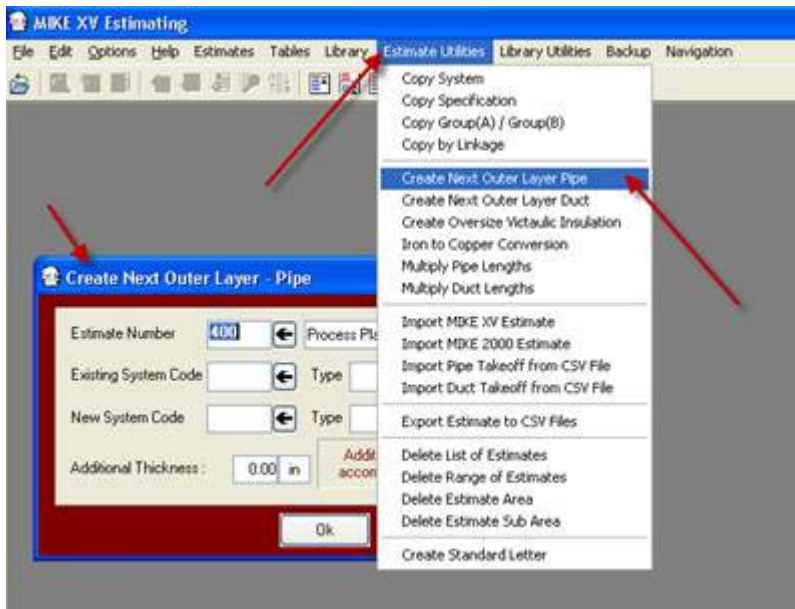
MIKE XV Estimating

File Edit Options Help Estimates Tables Library Estimate Utilities Library Utilities Backup Navigation

Copy System
Copy Specification
Copy Group(A) / Group(B)
Copy by Linkage
Create Next Outer Layer Pipe
Create Next Outer Layer Duct
Create Oversize Victaulic Insulation
Iron to Copper Conversion
Multiply Pipe Lengths
Multiply Duct Lengths
Import MIKE XV Estimate
Import MIKE 2000 Estimate
Import Pipe Takeoff from CSV File
Import Duct Takeoff from CSV File
Export Estimate to CSV Files
Delete List of Estimates
Delete Range of Estimates
Delete Estimate Area
Delete Estimate Sub Area
Create Standard Letter

Create Next Outer Layer - Pipe

Estimate Number 400 Process Pl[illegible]

Existing System Code Type

New System Code Type

Additional Thickness : 0.00 in Addi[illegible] accon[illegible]

Ok